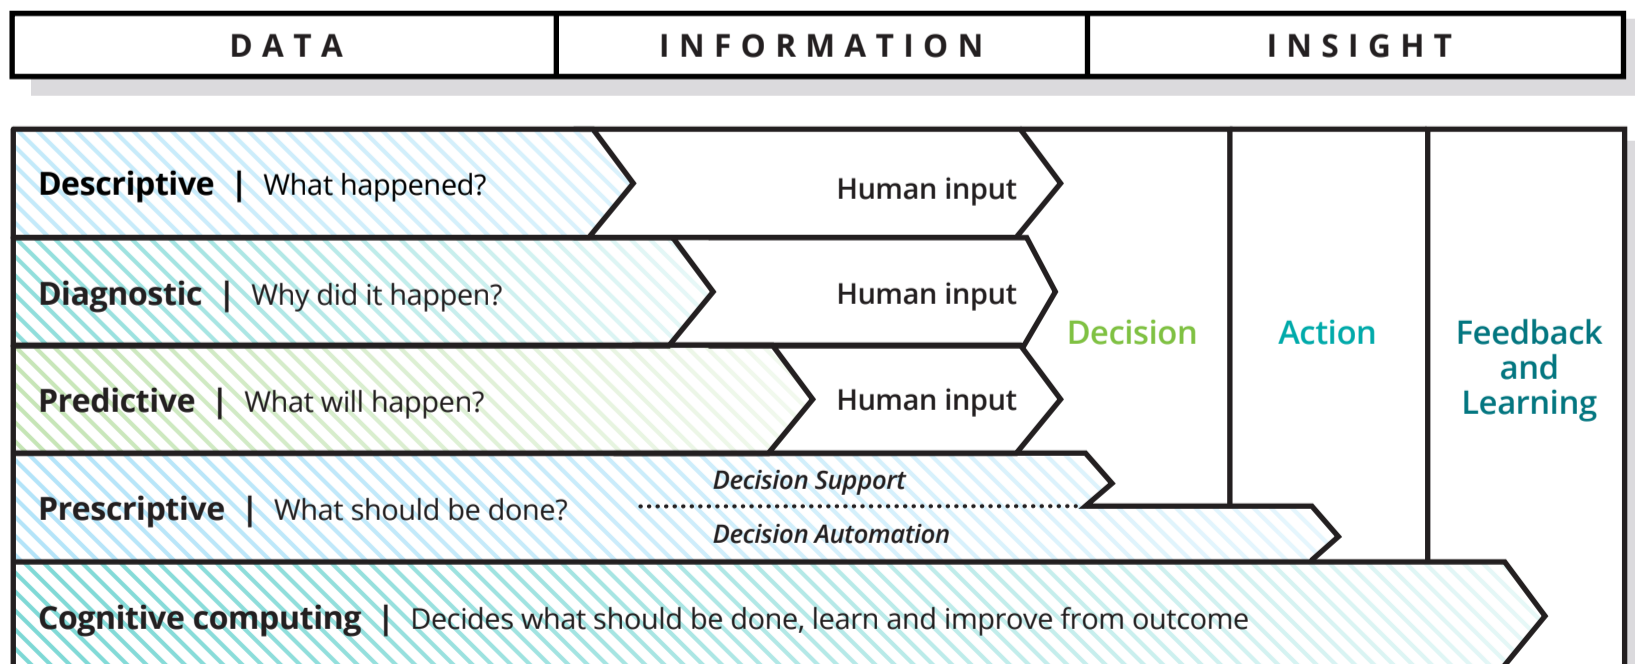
| DATA | INFORMATION | INSIGHT |
|---|---|---|

Descriptive | What happened?

Human input

Diagnostic | Why did it happen?

Human input

Predictive | What will happen?

Human input

Decision

Action

Feedback and Learning

Prescriptive | What should be done?

Decision Support

Decision Automation

Cognitive computing | Decides what should be done, learn and improve from outcome